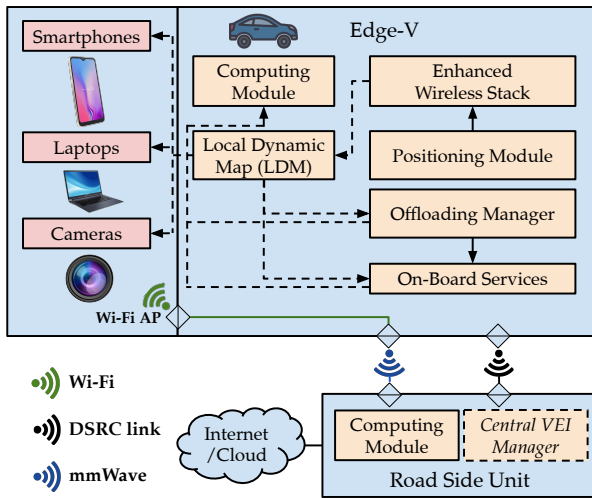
Smartphones

Laptops

Cameras

Wi-Fi AP

Edge-V

Computing Module

Enhanced Wireless Stack

Local Dynamic Map (LDM)

Positioning Module

Offloading Manager

On-Board Services

Wi-Fi

DSRC link

mmWave

Internet /Cloud

Computing Module

Central VEI Manager

Road Side Unit